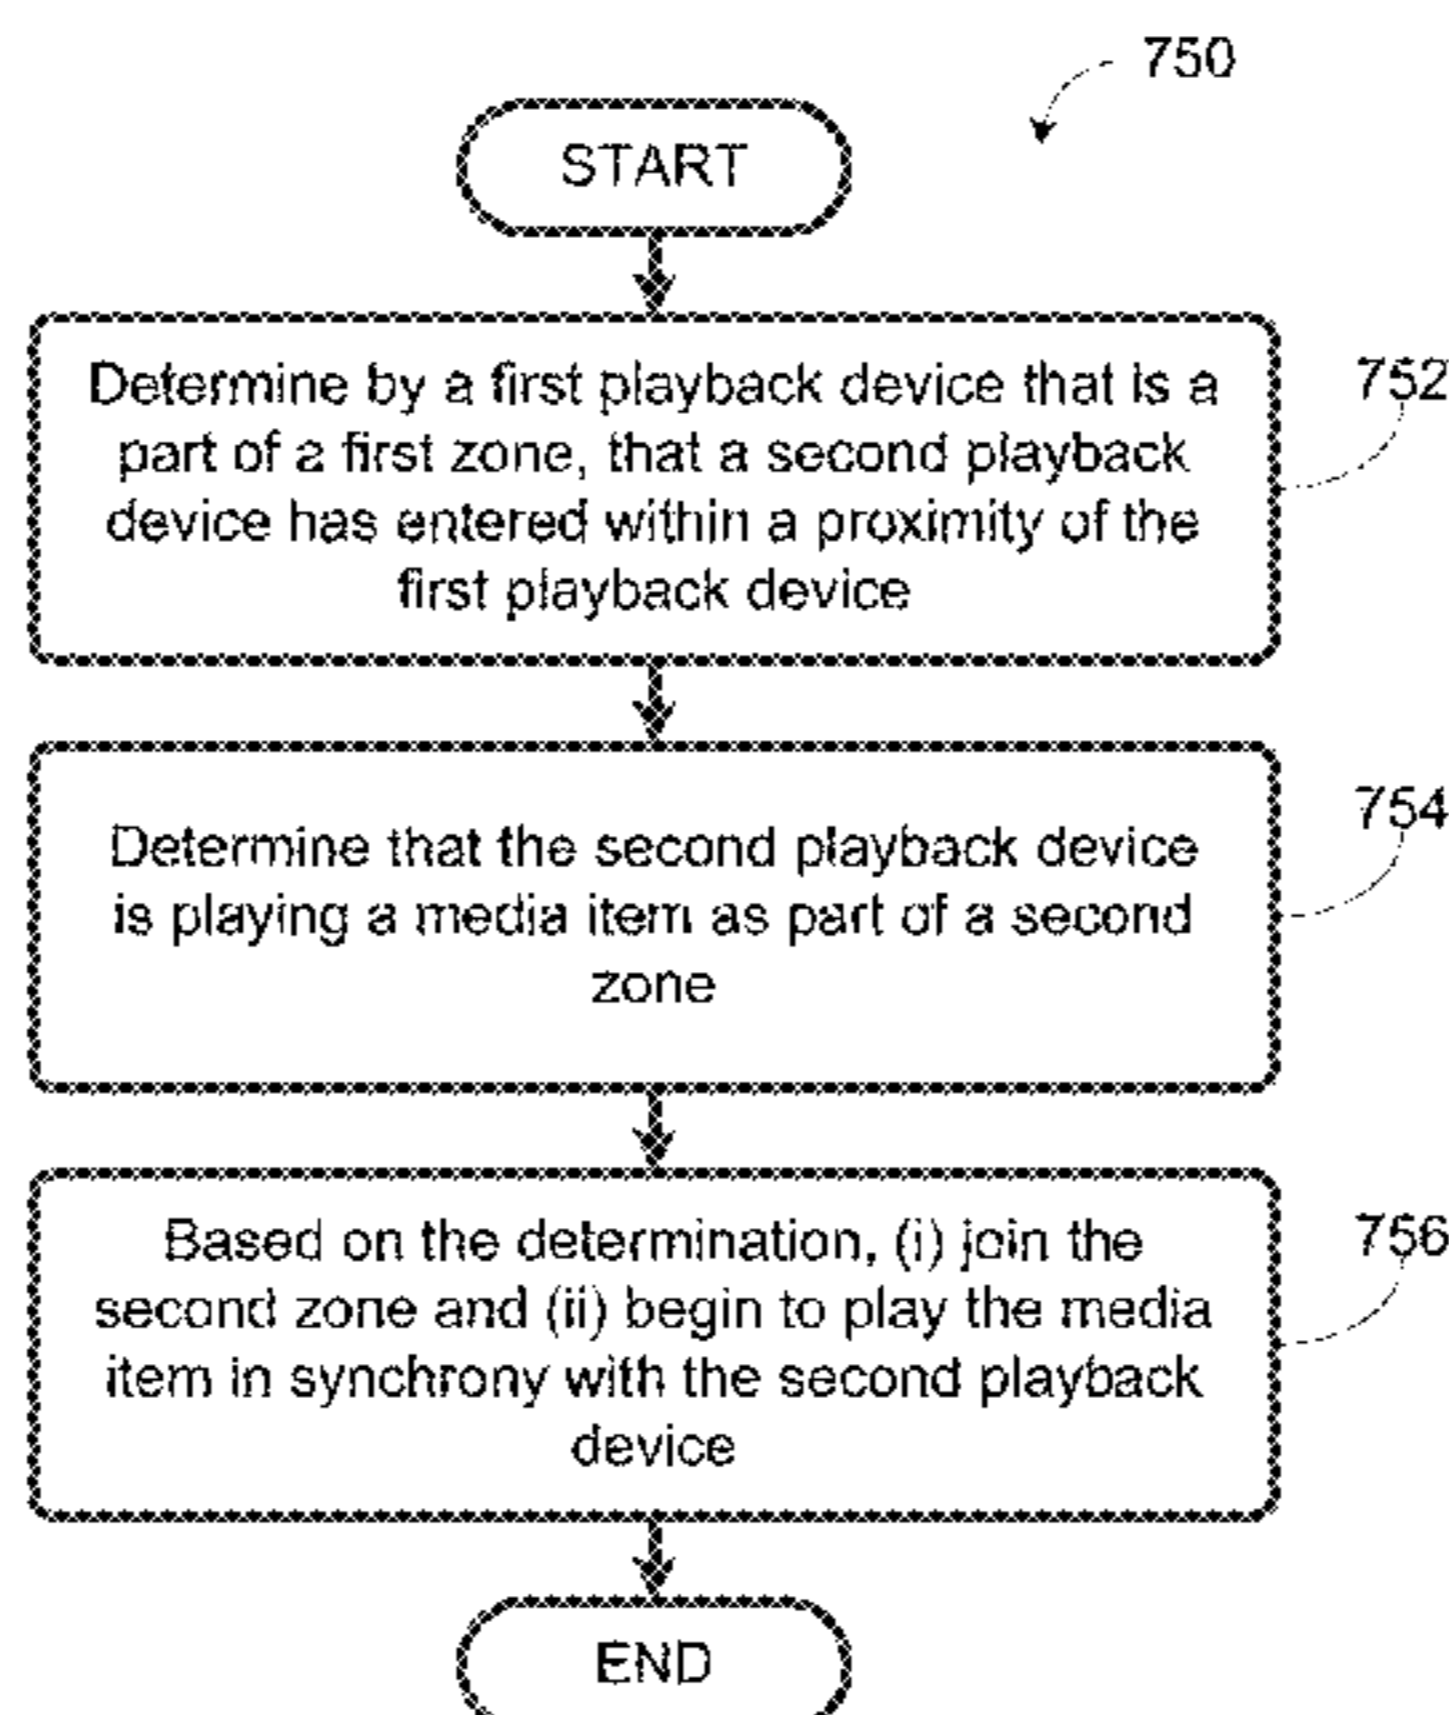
750

START

Determine by a first playback device that is a part of a first zone, that a second playback device has entered within a proximity of the first playback device

752

Determine that the second playback device is playing a media item as part of a second zone

754

Based on the determination, (i) join the second zone and (ii) begin to play the media item in synchrony with the second playback device

756

END